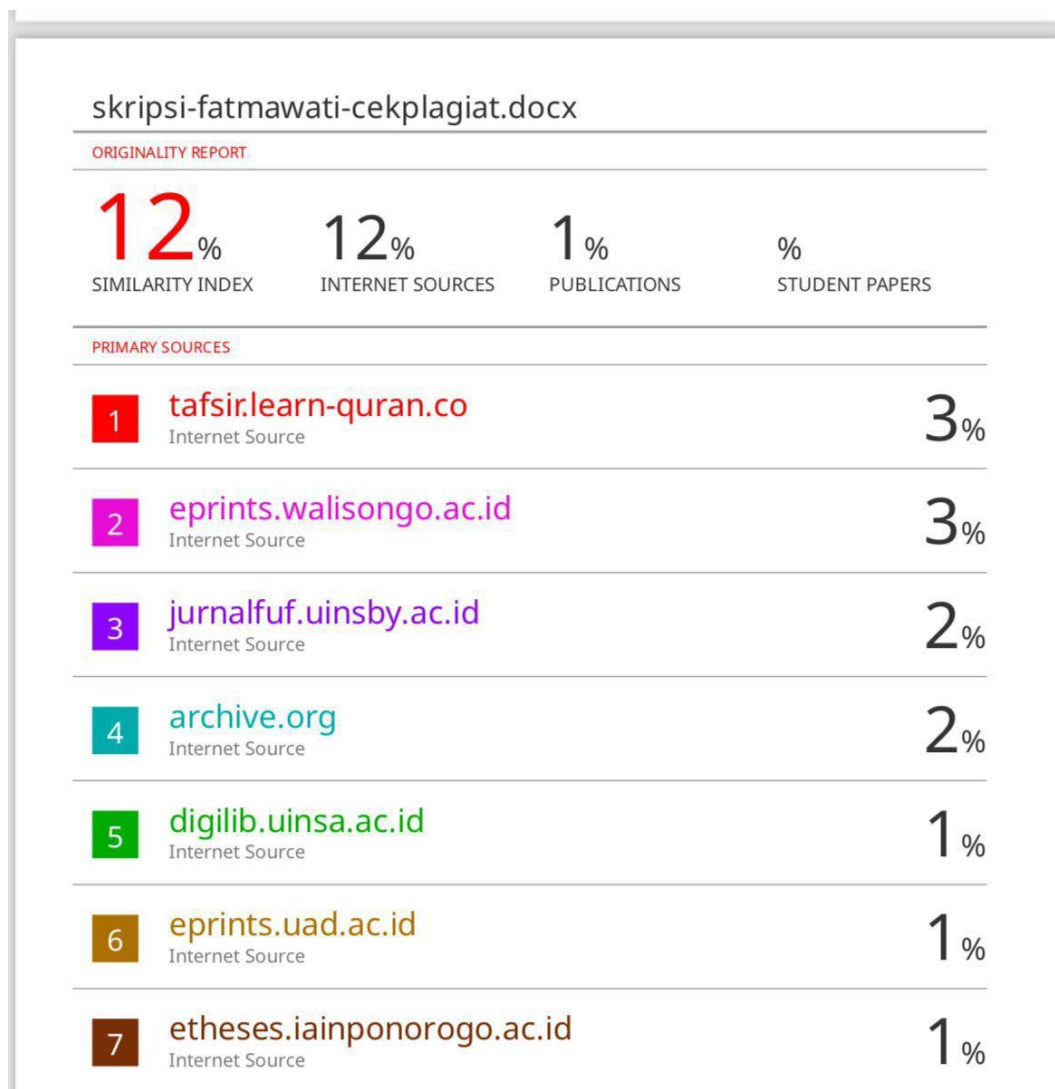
skripsi-fatmawati-cekplagiat.docx

ORIGINALITY REPORT

12% SIMILARITY INDEX

12% INTERNET SOURCES

1% PUBLICATIONS

% STUDENT PAPERS

PRIMARY SOURCES

1 tafsir.learn-quran.co
Internet Source
3%

2 eprints.walisongo.ac.id
Internet Source
3%

3 jurnalfuf.uinsby.ac.id
Internet Source
2%

4 archive.org
Internet Source
2%

5 digilib.uinsa.ac.id
Internet Source
1%

6 eprints.uad.ac.id
Internet Source
1%

7 etheses.iainponorogo.ac.id
Internet Source
1%